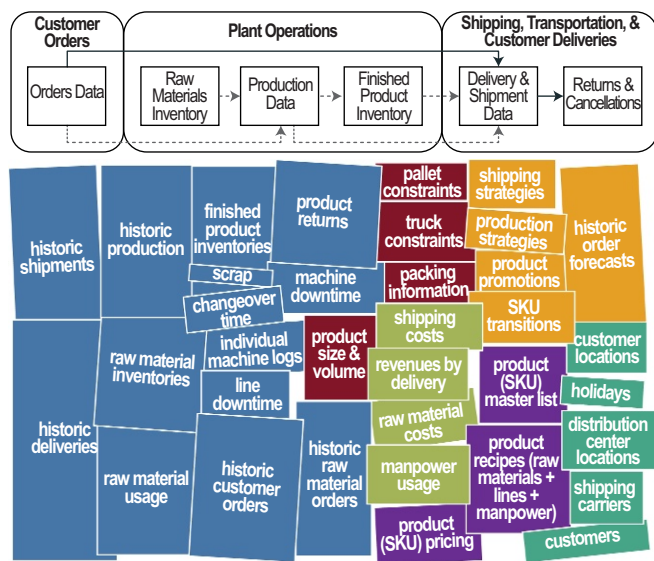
Customer Orders

Orders Data

Plant Operations

Raw Materials Inventory

Production Data

Finished Product Inventory

Shipping, Transportation, & Customer Deliveries

Delivery & Shipment Data

Returns & Cancellations

historic shipments

historic production

finished product inventories

product returns

pallet constraints

shipping strategies

historic order forecasts

truck constraints

production strategies

scrap

machine downtime

packing information

product promotions

changeover time

SKU transitions

individual machine logs

product size & volume

shipping costs

customer locations

raw material inventories

revenues by delivery

product (SKU) master list

line downtime

holidays

historic deliveries

raw material costs

distribution center locations

raw material usage

historic customer orders

historic raw material orders

manpower usage

product recipes (raw materials + lines + manpower)

shipping carriers

product (SKU) pricing

customers